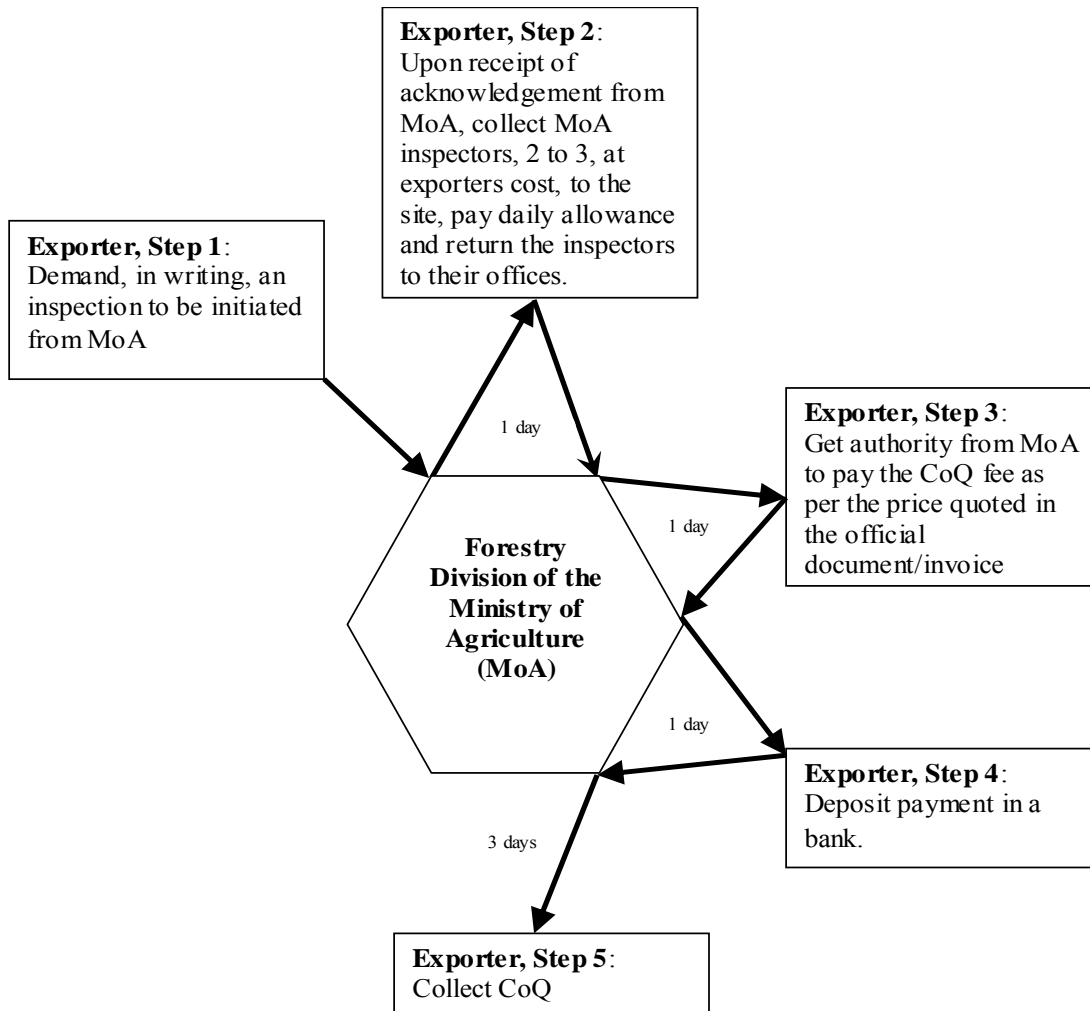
**Exporter, Step 2**: Upon receipt of acknowledgement from MoA, collect MoA inspectors, 2 to 3, at exporters cost, to the site, pay daily allowance and return the inspectors to their offices.

**Exporter, Step 1**: Demand, in writing, an inspection to be initiated from MoA

1 day

**Exporter, Step 3**: Get authority from MoA to pay the CoQ fee as per the price quoted in the official document/invoice

1 day

**Forestry Division of the Ministry of Agriculture (MoA)**

1 day

**Exporter, Step 4**: Deposit payment in a bank.

3 days

**Exporter, Step 5**: Collect CoQ